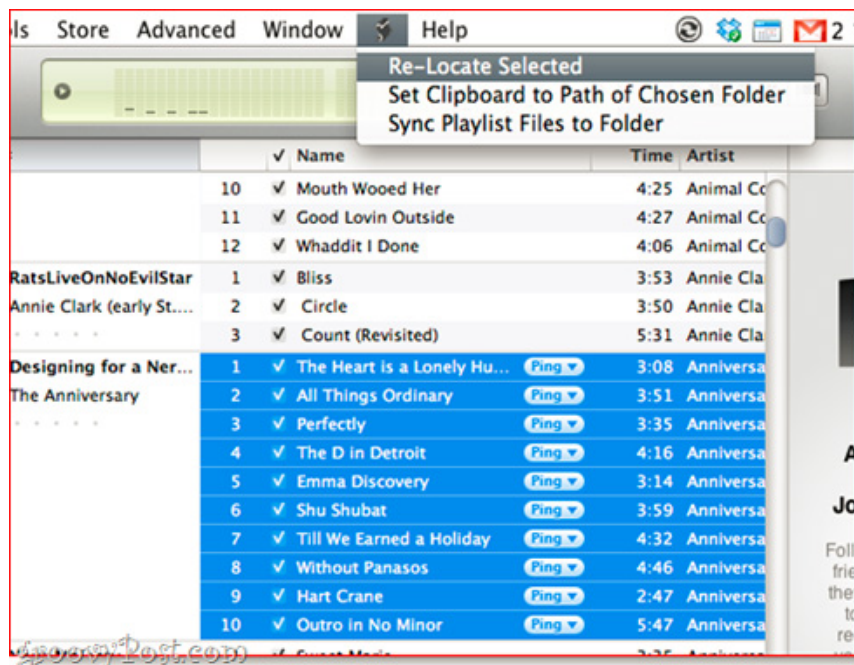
ls Store Advanced Window Help 2

Re-Locate Selected
Set Clipboard to Path of Chosen Folder
Sync Playlist Files to Folder

| | | ✓ Name | | Time | Artist |
|---|---|---|---|---|---|
| | 10 | ✓ Mouth Wooed Her | | 4:25 | Animal Co |
| | 11 | ✓ Good Lovin Outside | | 4:27 | Animal Co |
| | 12 | ✓ Whaddit I Done | | 4:06 | Animal Co |
| RatsLiveOnNoEvilStar | 1 | ✓ Bliss | | 3:53 | Annie Cla |
| Annie Clark (early St.... | 2 | ✓ Circle | | 3:50 | Annie Cla |
| | 3 | ✓ Count (Revisited) | | 5:31 | Annie Cla |
| Designing for a Ner... | 1 | ✓ The Heart is a Lonely Hu... | Ping | 3:08 | Anniversa |
| The Anniversary | 2 | ✓ All Things Ordinary | Ping | 3:51 | Anniversa |
| | 3 | ✓ Perfectly | Ping | 3:35 | Anniversa |
| | 4 | ✓ The D in Detroit | Ping | 4:16 | Anniversa |
| | 5 | ✓ Emma Discovery | Ping | 3:14 | Anniversa |
| | 6 | ✓ Shu Shubat | Ping | 3:59 | Anniversa |
| | 7 | ✓ Till We Earned a Holiday | Ping | 4:32 | Anniversa |
| | 8 | ✓ Without Panasos | Ping | 4:46 | Anniversa |
| | 9 | ✓ Hart Crane | Ping | 2:47 | Anniversa |
| | 10 | ✓ Outro in No Minor | Ping | 5:47 | Anniversa |

A
Jo
Foll
frie
the
t
r

groovyPost.com